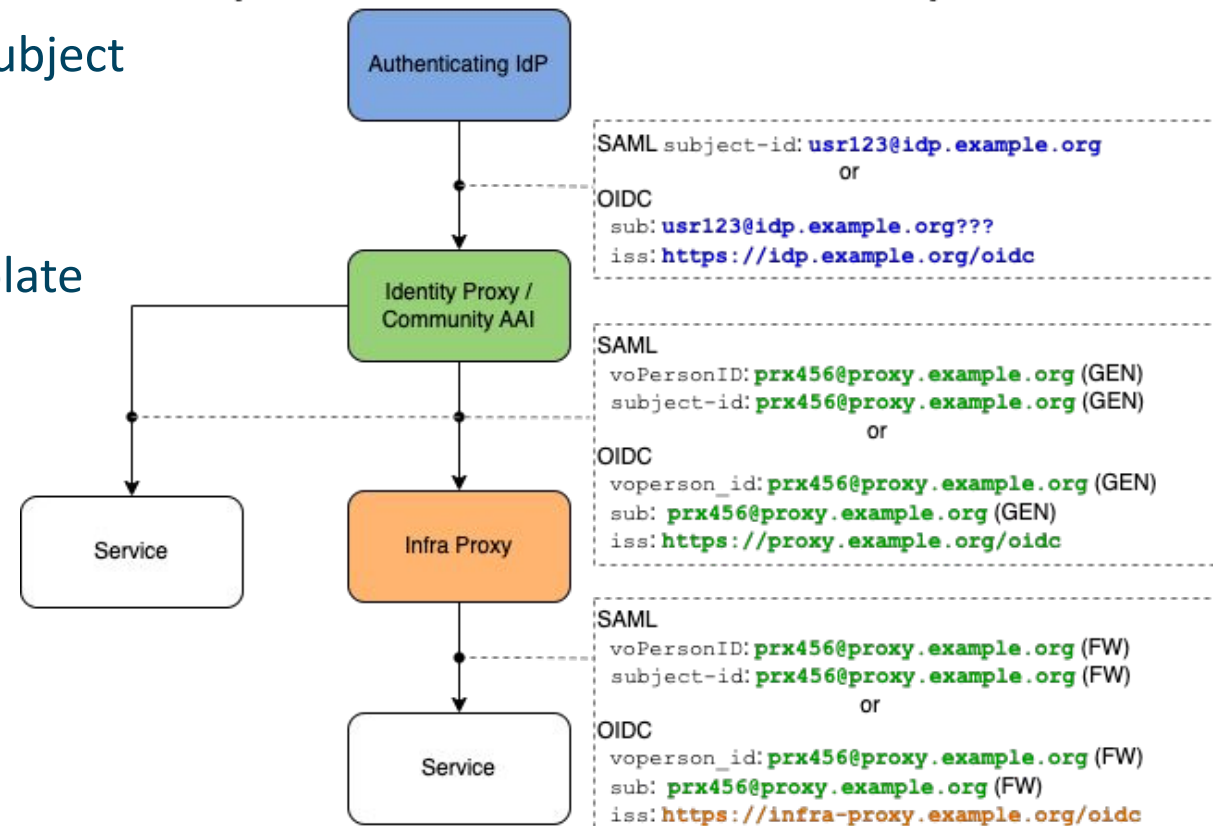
ubject

late

Authenticating IdP

SAML subject-id: usr123@idp.example.org
or
OIDC
sub: usr123@idp.example.org???
iss: https://idp.example.org/oidc

Identity Proxy / Community AAI

SAML
voPersonID: prx456@proxy.example.org (GEN)
subject-id: prx456@proxy.example.org (GEN)
or
OIDC
voperson_id: prx456@proxy.example.org (GEN)
sub: prx456@proxy.example.org (GEN)
iss: https://proxy.example.org/oidc

Service

Infra Proxy

SAML
voPersonID: prx456@proxy.example.org (FW)
subject-id: prx456@proxy.example.org (FW)
or
OIDC
voperson_id: prx456@proxy.example.org (FW)
sub: prx456@proxy.example.org (FW)
iss: https://infra-proxy.example.org/oidc

Service